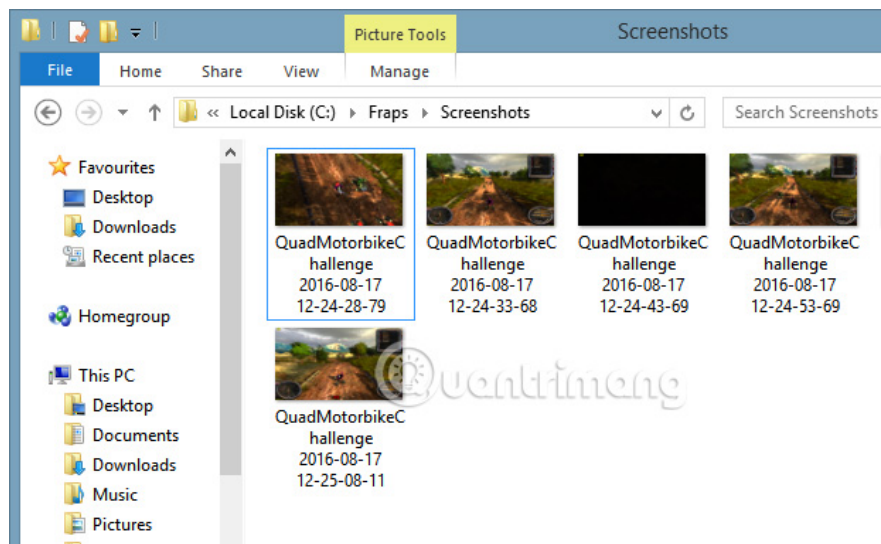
Picture Tools
Screenshots
File
Home
Share
View
Manage
« Local Disk (C:) › Fraps › Screenshots
Search Screenshots
Favourites
Desktop
Downloads
Recent places
Homegroup
This PC
Desktop
Documents
Downloads
Music
Pictures

QuadMotorbikeChallenge 2016-08-17 12-24-28-79
QuadMotorbikeChallenge 2016-08-17 12-24-33-68
QuadMotorbikeChallenge 2016-08-17 12-24-43-69
QuadMotorbikeChallenge 2016-08-17 12-24-53-69
QuadMotorbikeChallenge 2016-08-17 12-25-08-11

Quantrimang